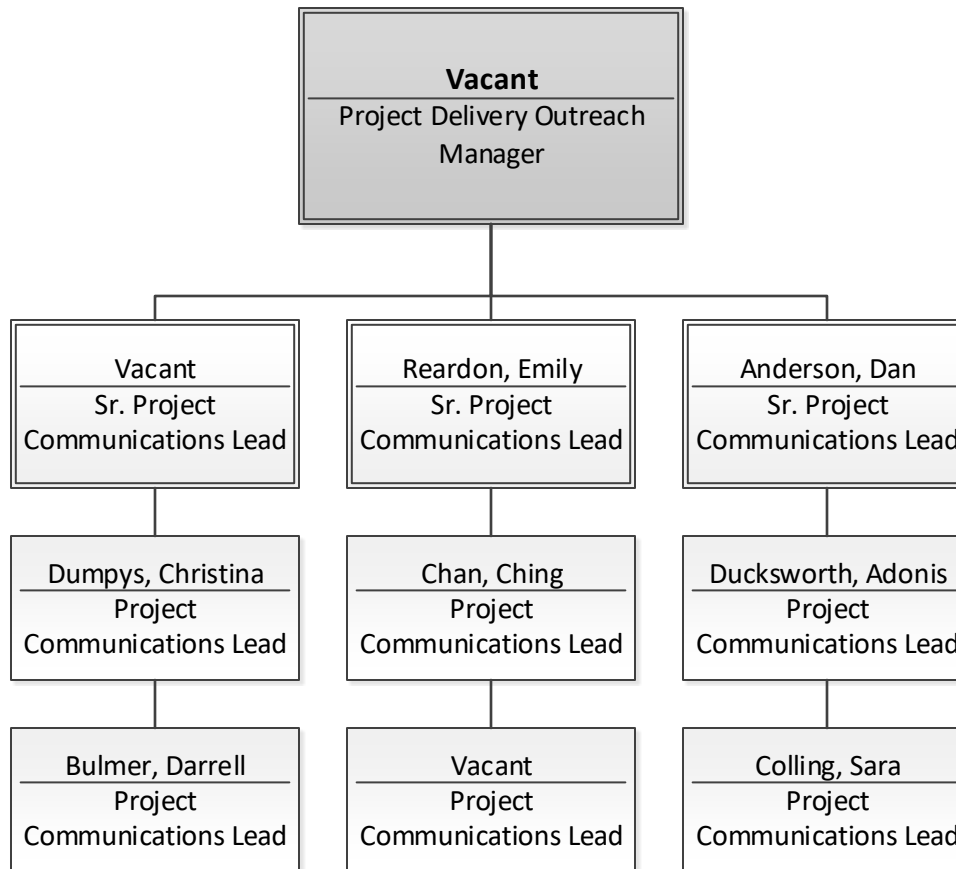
**Vacant**
Project Delivery Outreach Manager

Vacant
Sr. Project Communications Lead

Reardon, Emily
Sr. Project Communications Lead

Anderson, Dan
Sr. Project Communications Lead

Dumpys, Christina
Project Communications Lead

Chan, Ching
Project Communications Lead

Ducksworth, Adonis
Project Communications Lead

Bulmer, Darrell
Project Communications Lead

Vacant
Project Communications Lead

Colling, Sara
Project Communications Lead